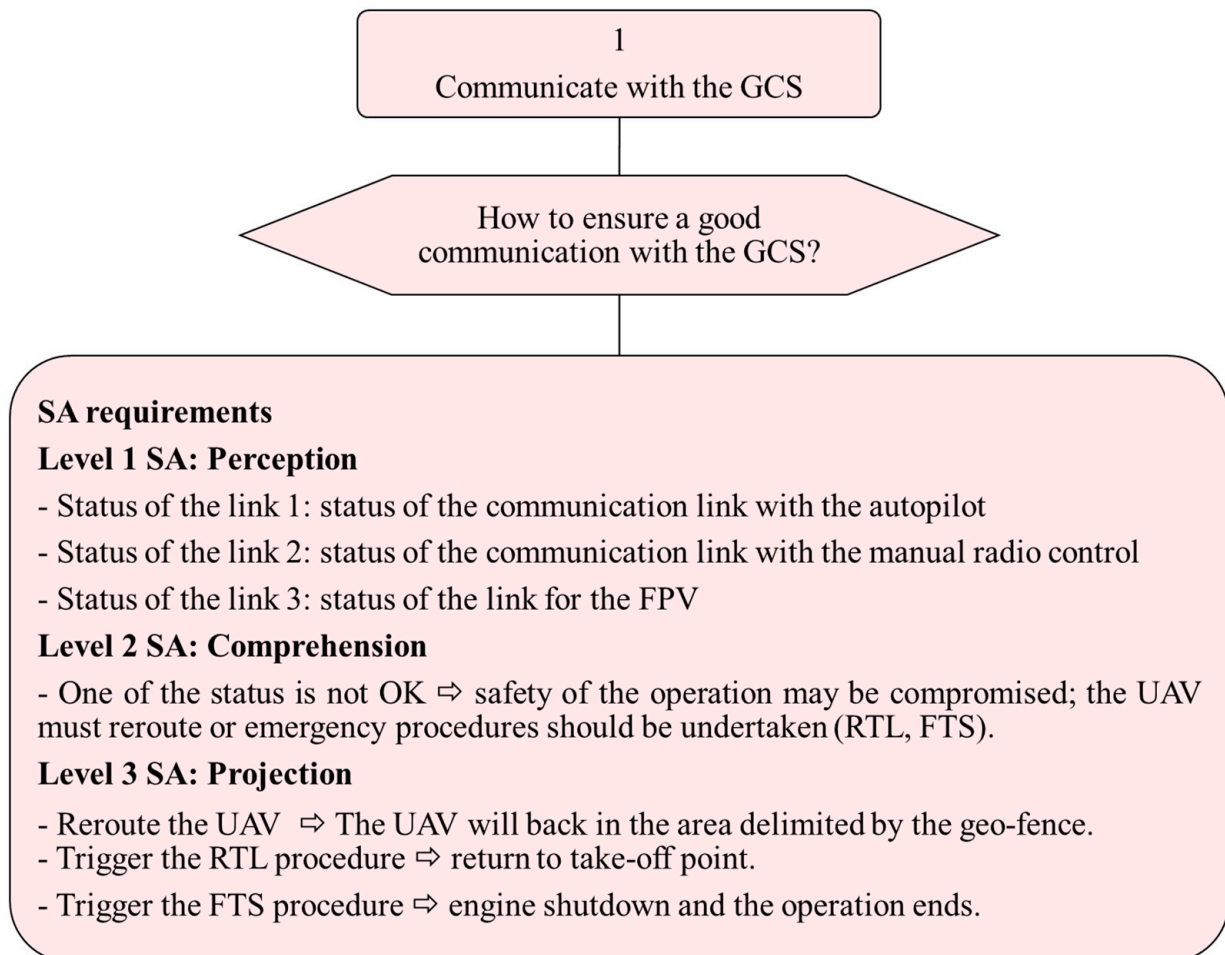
1
Communicate with the GCS

How to ensure a good communication with the GCS?

**SA requirements**
**Level 1 SA: Perception**
- Status of the link 1: status of the communication link with the autopilot
- Status of the link 2: status of the communication link with the manual radio control
- Status of the link 3: status of the link for the FPV
**Level 2 SA: Comprehension**
- One of the status is not OK ⇨ safety of the operation may be compromised; the UAV must reroute or emergency procedures should be undertaken (RTL, FTS).
**Level 3 SA: Projection**
- Reroute the UAV ⇨ The UAV will back in the area delimited by the geo-fence.
- Trigger the RTL procedure ⇨ return to take-off point.
- Trigger the FTS procedure ⇨ engine shutdown and the operation ends.